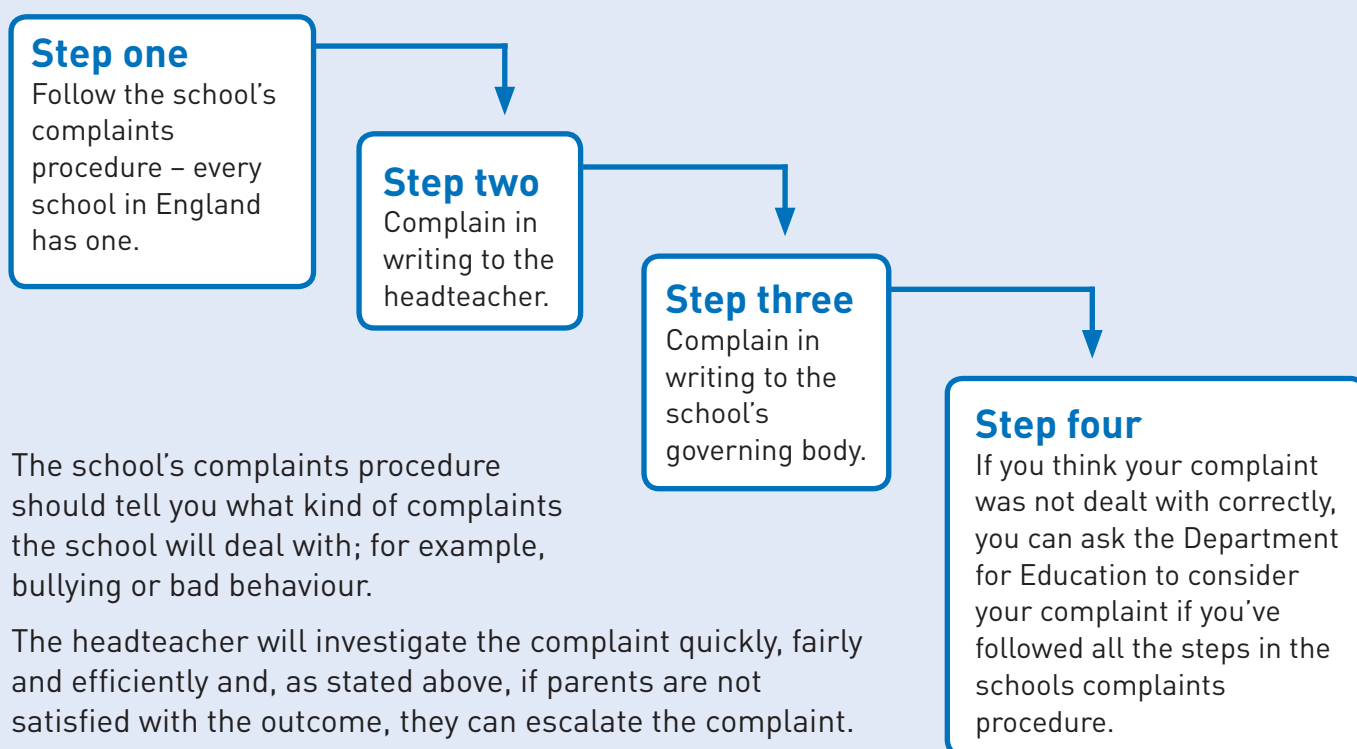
**Step one**
Follow the school's complaints procedure – every school in England has one.

**Step two**
Complain in writing to the headteacher.

**Step three**
Complain in writing to the school's governing body.

**Step four**
If you think your complaint was not dealt with correctly, you can ask the Department for Education to consider your complaint if you've followed all the steps in the schools complaints procedure.

The school's complaints procedure should tell you what kind of complaints the school will deal with; for example, bullying or bad behaviour.

The headteacher will investigate the complaint quickly, fairly and efficiently and, as stated above, if parents are not satisfied with the outcome, they can escalate the complaint.